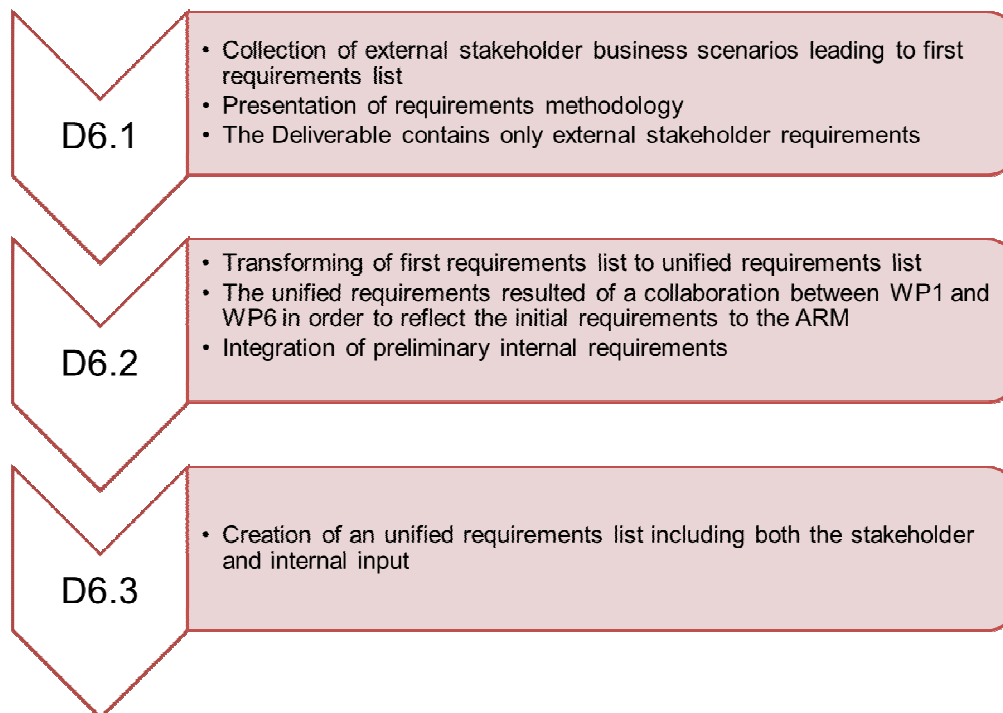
D6.1

- Collection of external stakeholder business scenarios leading to first requirements list
- Presentation of requirements methodology
- The Deliverable contains only external stakeholder requirements

D6.2

- Transforming of first requirements list to unified requirements list
- The unified requirements resulted of a collaboration between WP1 and WP6 in order to reflect the initial requirements to the ARM
- Integration of preliminary internal requirements

D6.3

- Creation of an unified requirements list including both the stakeholder and internal input